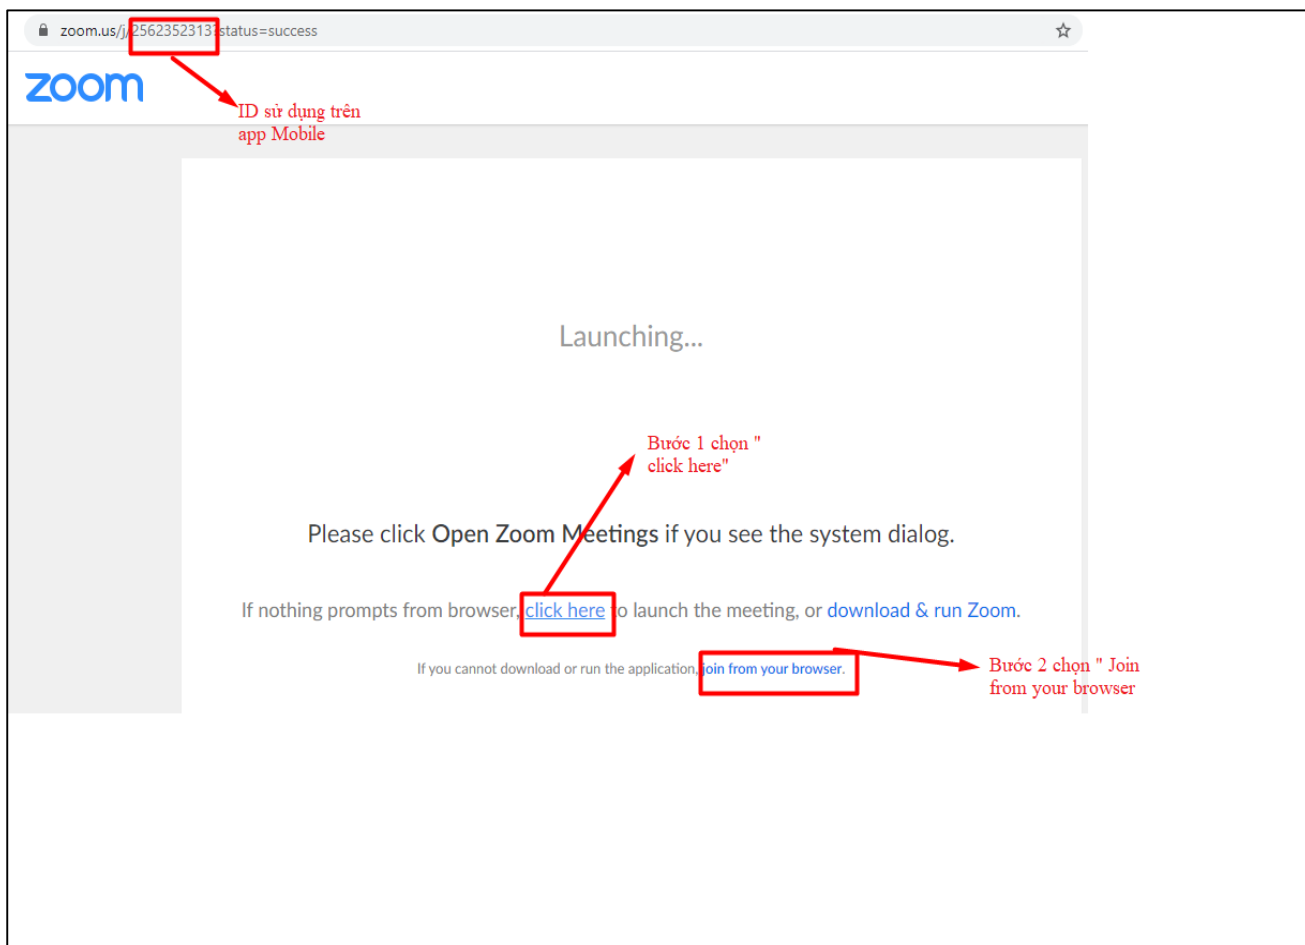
zoom.us/j/2562352313?status=success

zoom

ID sử dụng trên app Mobile

Launching...

Bước 1 chọn " click here"

Please click Open Zoom Meetings if you see the system dialog.

If nothing prompts from browser, click here to launch the meeting, or download & run Zoom.

If you cannot download or run the application, join from your browser.

Bước 2 chọn " Join from your browser